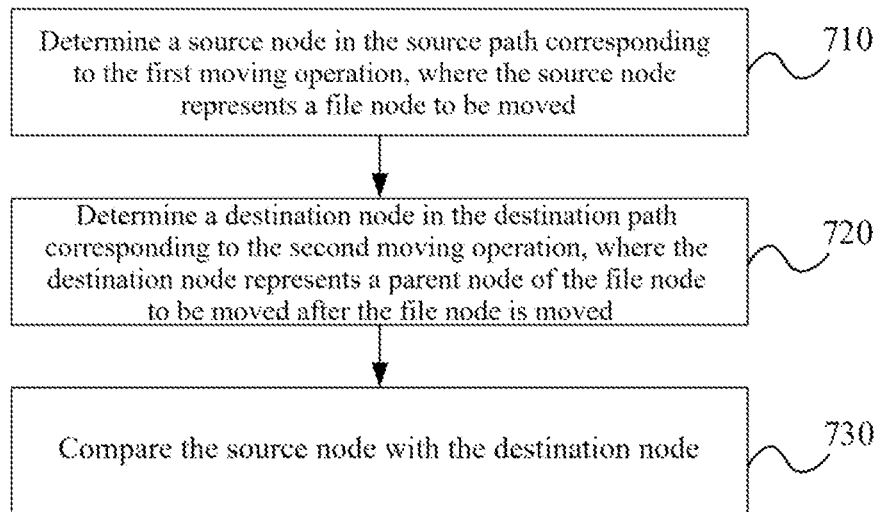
Determine a source node in the source path corresponding to the first moving operation, where the source node represents a file node to be moved

710

Determine a destination node in the destination path corresponding to the second moving operation, where the destination node represents a parent node of the file node to be moved after the file node is moved

720

Compare the source node with the destination node

730